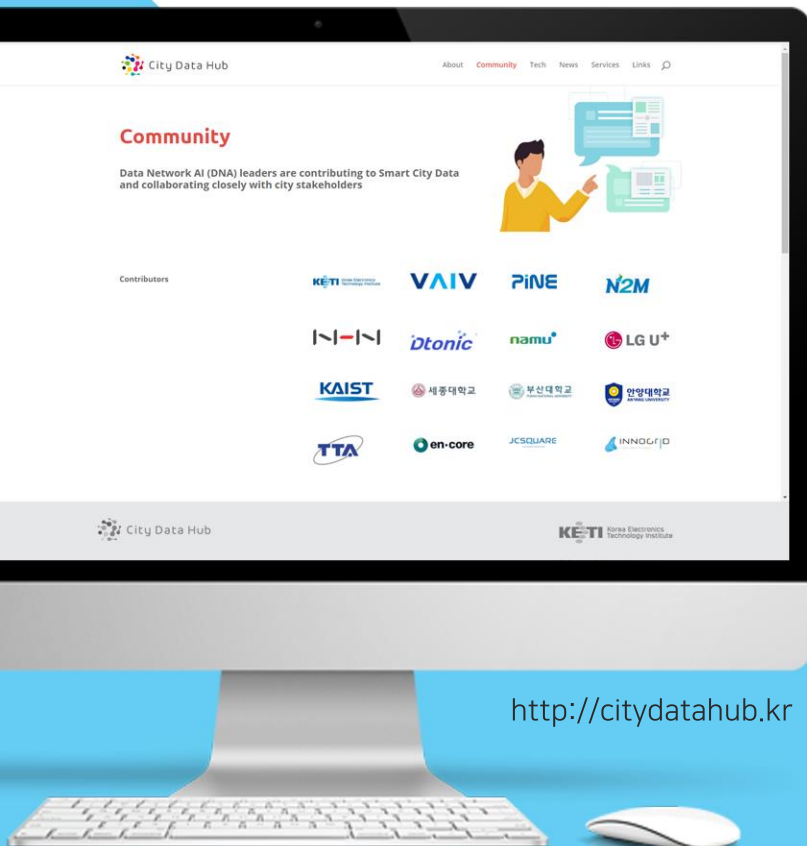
City Data Hub

About Community Tech News Services Links

Community

Data Network AI (DNA) leaders are contributing to Smart City Data and collaborating closely with city stakeholders

Contributors

KETI Korea Electronics Technology Institute

VAIV

PiNE

N2M

NHN

Dtonic

namu

LG U+

KAIST

세종대학교

부산대학교

안양대학교

TTA

en-core

JCSQUARE

INNOGRID

City Data Hub

KETI Korea Electronics Technology Institute

http://citydatahub.kr